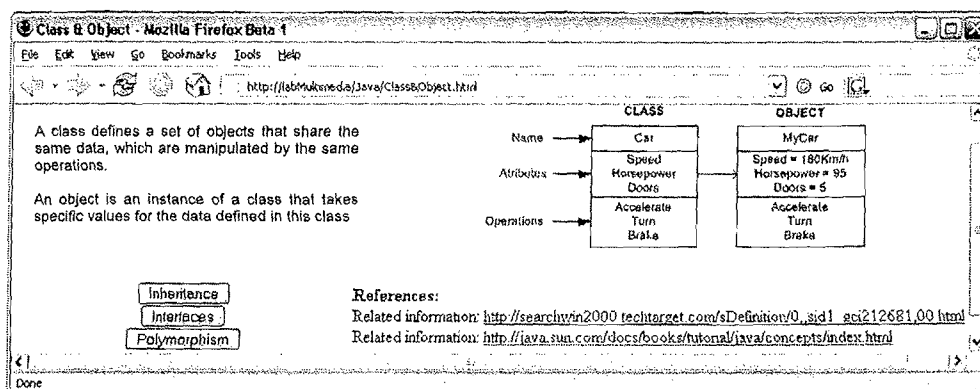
Class & Object - Mozilla Firefox Beta 1

File Edit View Go Bookmarks Tools Help

http://labMultimedia/Java/Class&Object.html

A class defines a set of objects that share the same data, which are manipulated by the same operations.

An object is an instance of a class that takes specific values for the data defined in this class

CLASS

OBJECT

Name

Car

MyCar

Attributes

Speed
Horsepower
Doors

Speed = 180Km/h
Horsepower = 95
Doors = 5

Operations

Accelerate
Turn
Brake

Accelerate
Turn
Brake

Inheritance

Interfaces

Polymorphism

References:

Related information: http://searchwin2000.techtarget.com/sDefinition/0,,sid1_gci212681,00.html

Related information: http://java.sun.com/docs/books/tutorial/java/concepts/index.html

Done